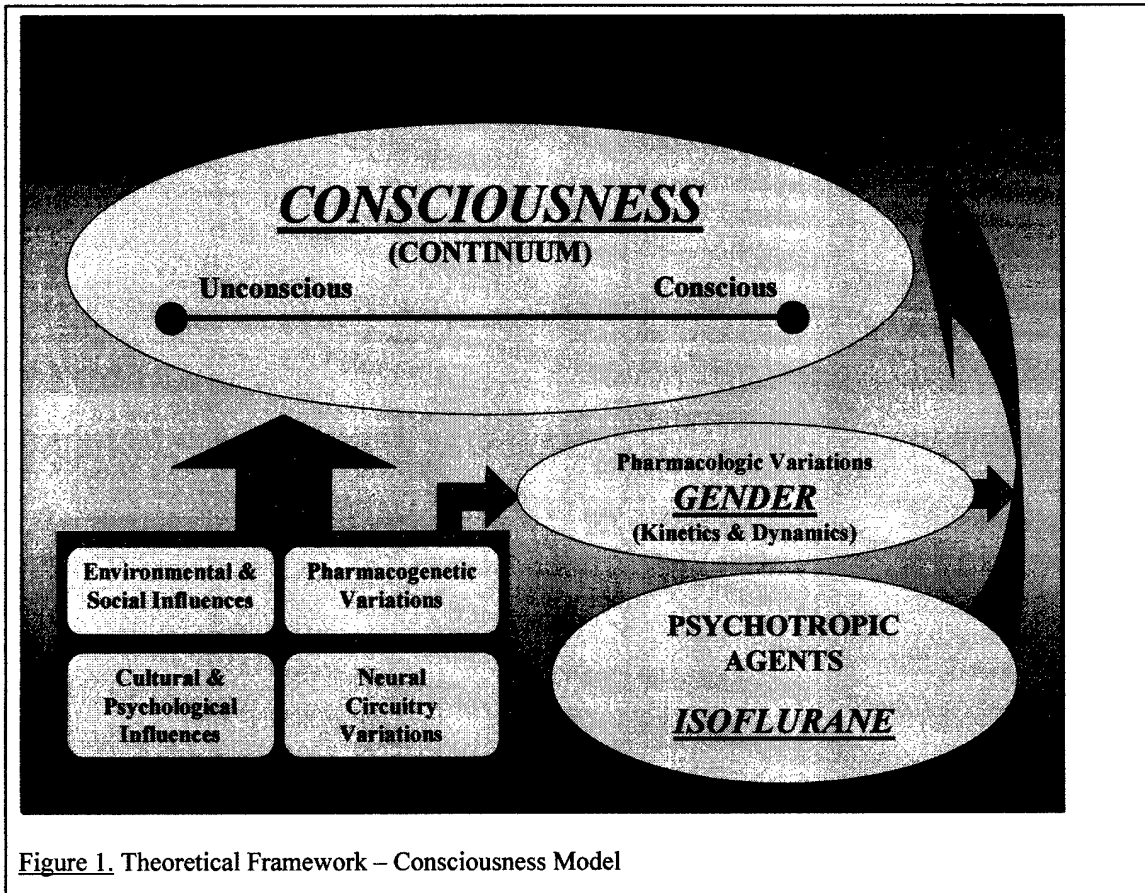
CONSCIOUSNESS
(CONTINUUM)
Unconscious
Conscious

Pharmacologic Variations
GENDER
(Kinetics & Dynamics)

Environmental & Social Influences
Pharmacogenetic Variations
Cultural & Psychological Influences
Neural Circuitry Variations

PSYCHOTROPIC AGENTS
ISOFLURANE

Figure 1. Theoretical Framework – Consciousness Model